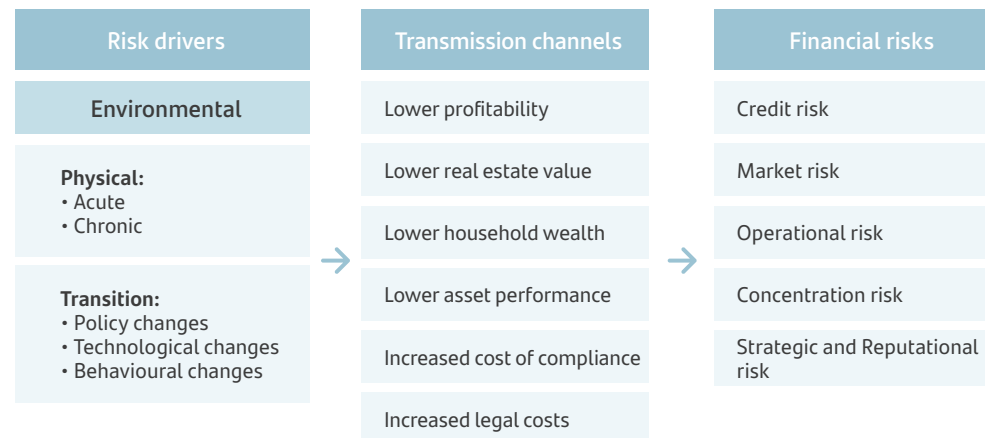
Risk drivers

Environmental

Physical:
• Acute
• Chronic

Transition:
• Policy changes
• Technological changes
• Behavioural changes

Transmission channels

Lower profitability

Lower real estate value

Lower household wealth

Lower asset performance

Increased cost of compliance

Increased legal costs

Financial risks

Credit risk

Market risk

Operational risk

Concentration risk

Strategic and Reputational risk